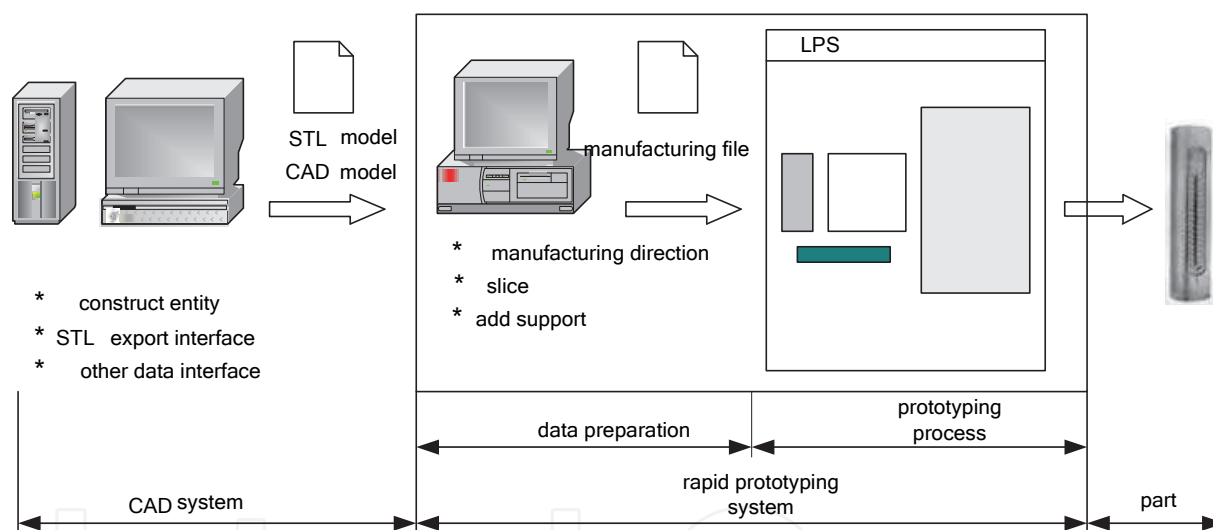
STL model
CAD model

LPS

manufacturing file

* manufacturing direction
* slice
* add support

* construct entity
* STL export interface
* other data interface

data preparation

prototyping process

CAD system

rapid prototyping system

part